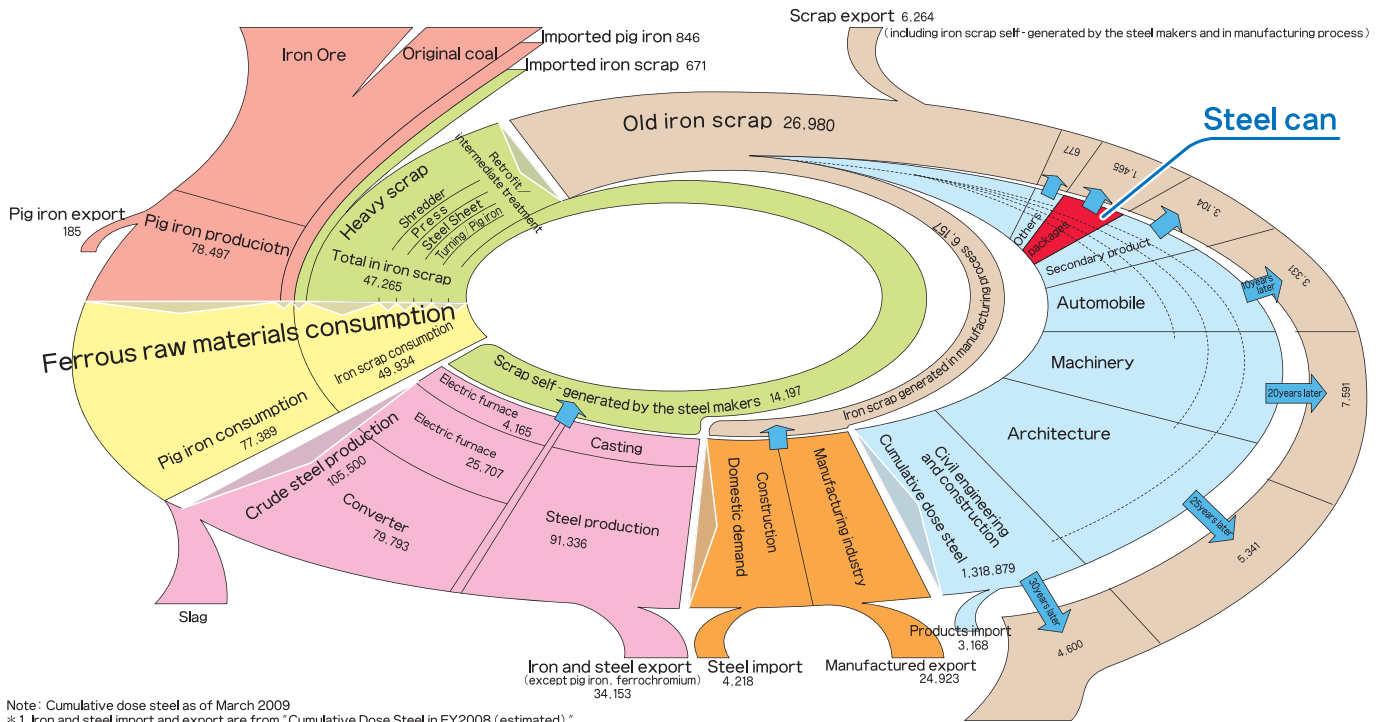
Scrap export 6,264
（including iron scrap self - generated by the steel makers and in manufacturing process）

Iron Ore

Original coal

Imported pig iron 846

Imported iron scrap 671

Old iron scrap 26,980

Steel can

Pig iron export 185

Pig iron produciotn 78,497

Heavy scrap

Retrofit intermediate treatment

Shredder

Press

Steel Sheet

Turning / Pig iron

Total in iron scrap 47,265

677

1,465

3,104

3,331

Others

Packages

Secondary product

10years later

Automobile

Machinery

20years later

7,591

Architecture

Iron scrap generated in manufacturing process 6,157

Ferrous raw materials consumption

Iron scrap consumption 49,934

Pig iron consumption 77,389

Scrap self - generated by the steel makers 14,197

Electric furnace 4,165

Casting

Electric furnace 25,707

Crude steel production 105,500

Converter 79,793

Steel production 91,336

Domestic demand

Construction

Manufacturing industry

Cumulative dose steel

Civil engineering and construction

1,318,879

25years later

5,341

30years later

4,600

Slag

Products import 3,168

Iron and steel export
（except pig iron, ferrochromium）
34,153

Steel import 4,218

Manufactured export 24,923

Note : Cumulative dose steel as of March 2009
＊1 Iron and steel import and export are from "Cumulative Dose Steel in FY2008 (estimated)"